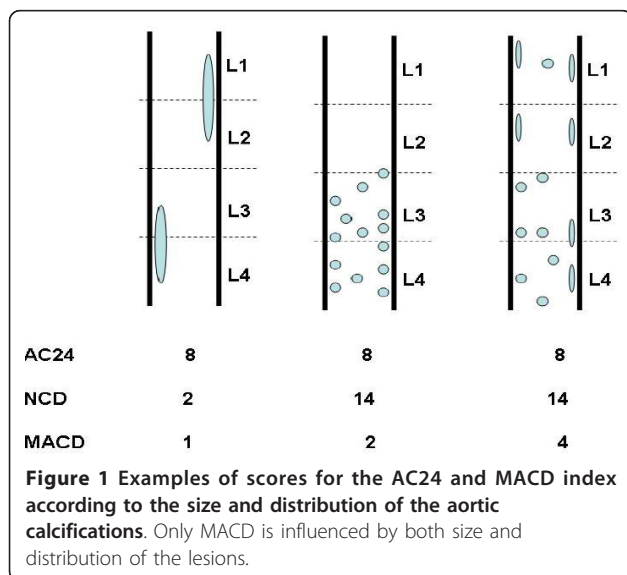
L1
L2
L3
L4

L1
L2
L3
L4

L1
L2
L3
L4

| AC24 | 8 | 8 | 8 |
|---|---|---|---|
| NCD | 2 | 14 | 14 |
| MACD | 1 | 2 | 4 |

**Figure 1 Examples of scores for the AC24 and MACD index according to the size and distribution of the aortic calcifications**. Only MACD is influenced by both size and distribution of the lesions.